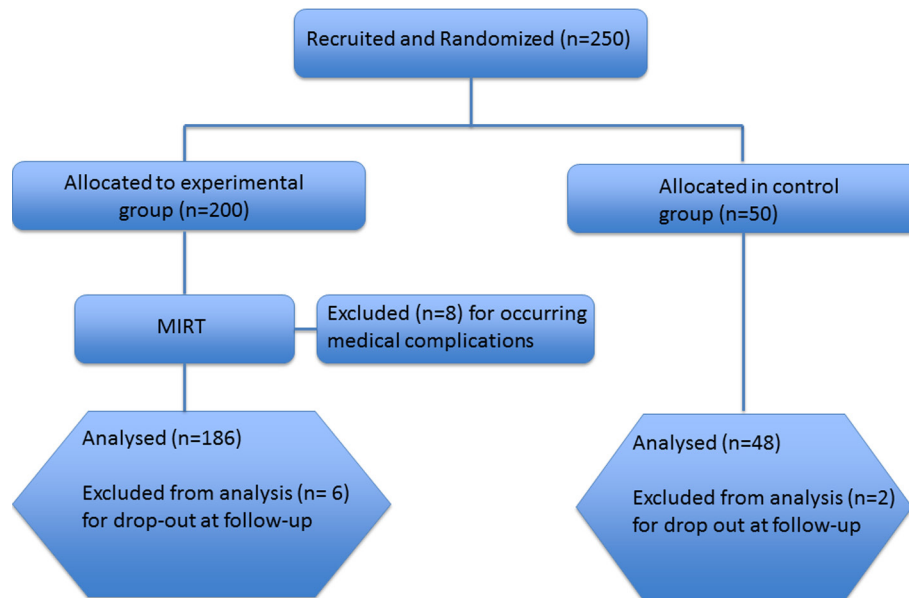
Recruited and Randomized (n=250)

Allocated to experimental group (n=200)

Allocated in control group (n=50)

MIRT

Excluded (n=8) for occurring medical complications

Analysed (n=186)

Excluded from analysis (n= 6) for drop-out at follow-up

Analysed (n=48)

Excluded from analysis (n=2) for drop out at follow-up